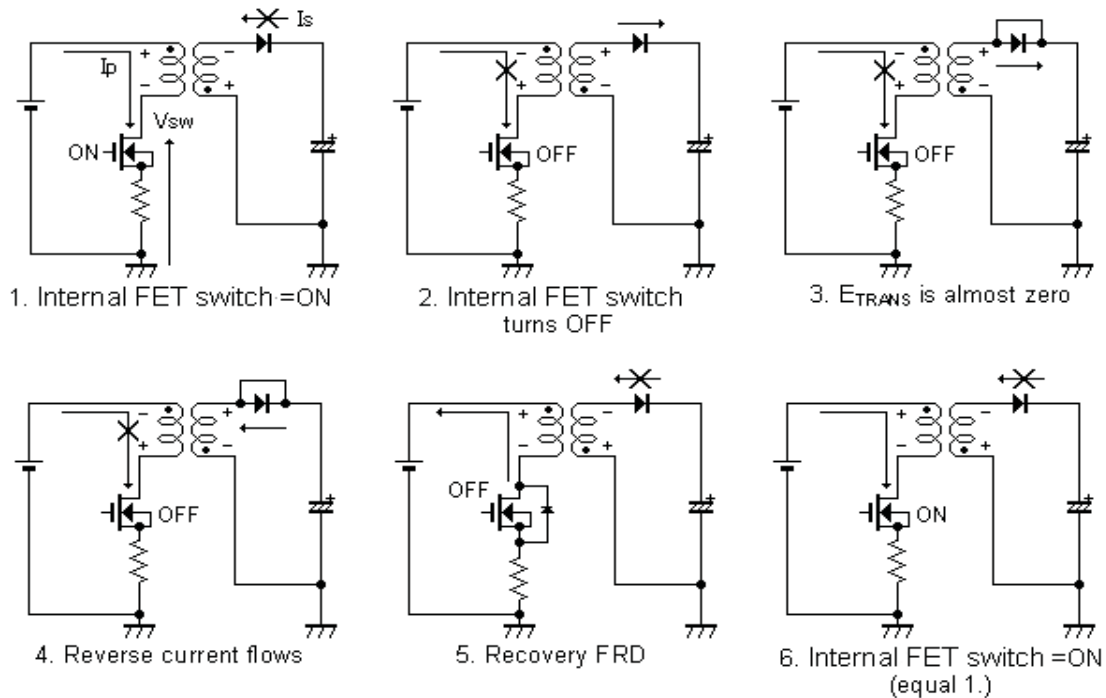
Is

Ip

Vsw

ON

1. Internal FET switch =ON

OFF

2. Internal FET switch turns OFF

OFF

3. $E_{TRANS}$ is almost zero

OFF

4. Reverse current flows

OFF

5. Recovery FRD

ON

6. Internal FET switch =ON (equal 1.)